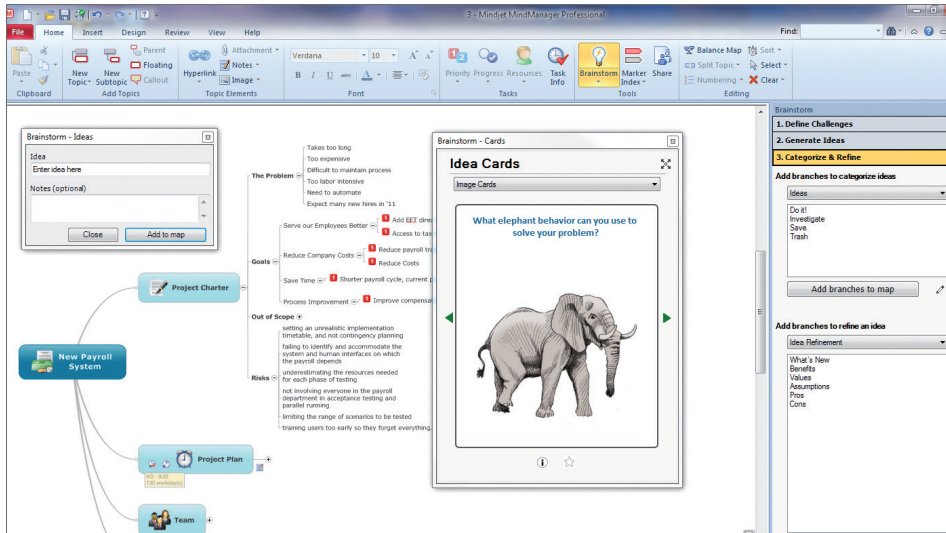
3 - Mindjet MindManager Professional

File Home Insert Design Review View Help

Find:

Paste Clipboard
New Topic New Subtopic Parent Floating Callout Add Topics
Hyperlink Attachment Notes Image Topic Elements
Verdana 10 Font
Priority Progress Resources Task Info Tasks
Brainstorm Marker Index Share Tools
Balance Map Split Topic Numbering Sort Select Clear Editing

Brainstorm - Ideas
Idea
Enter idea here
Notes (optional)
Close Add to map

New Payroll System

Project Charter

The Problem
Takes too long
Too expensive
Difficult to maintain process
Too labor intensive
Need to automate
Expect many new hires in '11

Goals
Serve our Employees Better
Add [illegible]
Access to tax
Reduce Company Costs
Reduce payroll tr
Reduce Costs
Save Time
Shorter payroll cycle, current p
Process Improvement
Improve compensa

Out of Scope
setting an unrealistic implementation timetable, and not contingency planning

Risks
failing to identify and accommodate the system and human interfaces on which the payroll depends
underestimating the resources needed for each phase of testing
not involving everyone in the payroll department in acceptance testing and parallel running
limiting the range of scenarios to be tested
training users too early so they forget everything

Project Plan

Team

Brainstorm - Cards
Idea Cards
Image Cards
What elephant behavior can you use to solve your problem?

Brainstorm
1. Define Challenges
2. Generate Ideas
3. Categorize & Refine
Add branches to categorize ideas
Ideas
Do it!
Investigate
Save
Trash
Add branches to map
Add branches to refine an idea
Idea Refinement
What's New
Benefits
Values
Assumptions
Pros
Cons